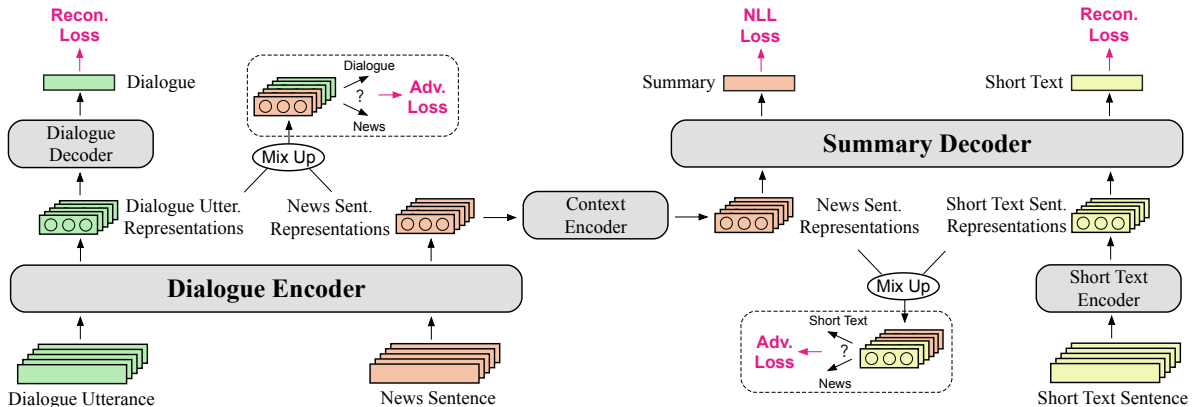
Recon. Loss

Dialogue

Dialogue Decoder

Dialogue Utter. Representations

Dialogue

?

Adv. Loss

News

Mix Up

News Sent. Representations

Dialogue Encoder

Dialogue Utterance

News Sentence

Context Encoder

NLL Loss

Summary

Summary Decoder

News Sent. Representations

Mix Up

Short Text

?

Adv. Loss

News

Recon. Loss

Short Text

Short Text Sent. Representations

Short Text Encoder

Short Text Sentence